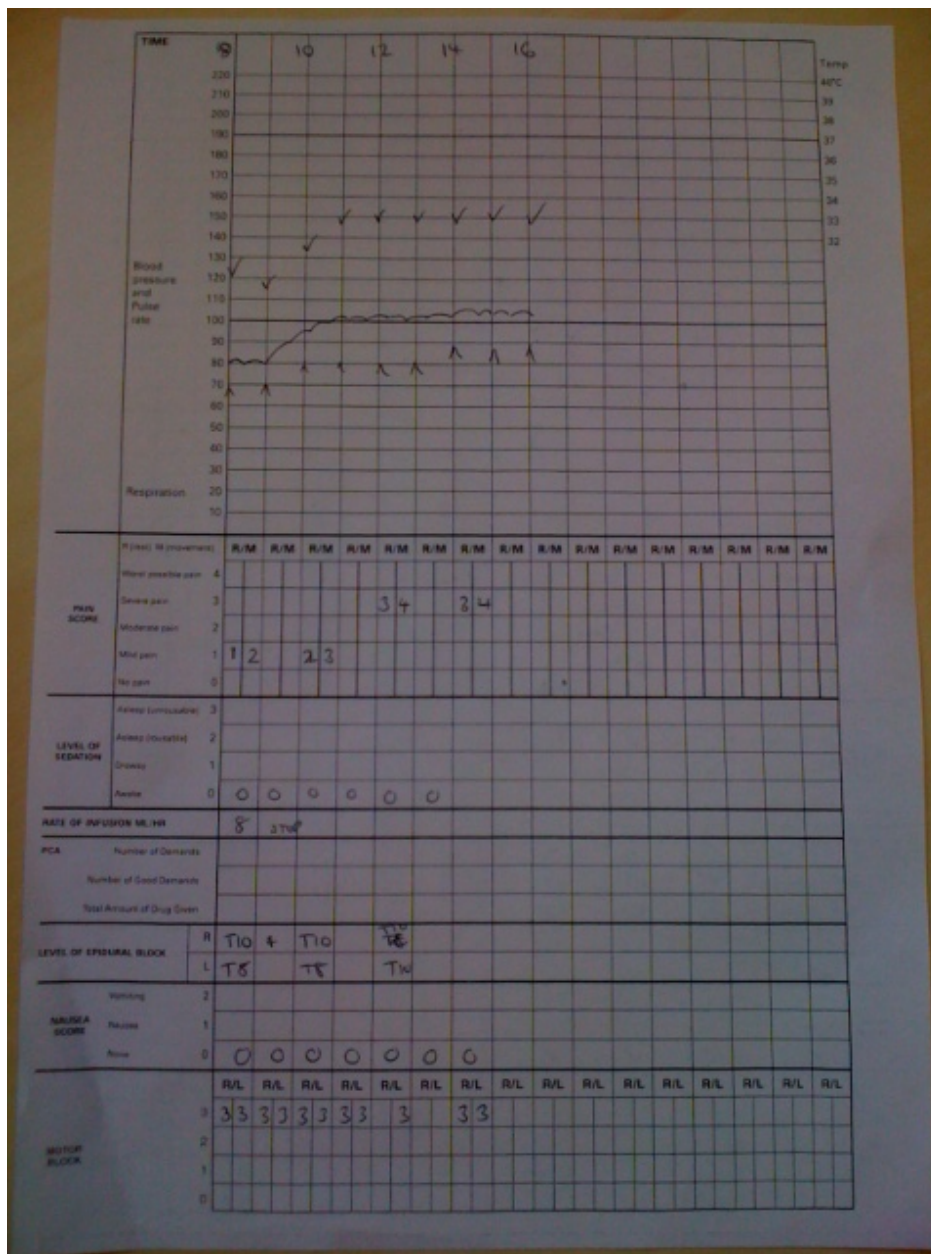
TIME 8 10 12 14 16

Temp
40°C
39
38
37
36
35
34
33
32

220
210
200
190
180
170
160
150
140
130
120
110
100
90
80
70
60
50
40
30
20
10

Blood pressure and Pulse rate

Respiration

R (rest) M (movement) R/M R/M R/M R/M R/M R/M R/M R/M R/M R/M R/M R/M R/M R/M R/M R/M

PAIN SCORE
Worst possible pain 4
Severe pain 3
Moderate pain 2
Mild pain 1
No pain 0

1 2 2 3 3 4 3 4

LEVEL OF SEDATION
Asleep (unrousable) 3
Asleep (rousable) 2
Drowsy 1
Awake 0

0 0 0 0 0 0

RATE OF INFUSION ML/HR 8 STOP

PCA Number of Demands
Number of Good Demands
Total Amount of Drug Given

LEVEL OF EPIDURAL BLOCK
R T10 4 T10 T10
L T8 T8 T10

NAUSEA SCORE
Vomiting 2
Nausea 1
None 0

0 0 0 0 0 0 0

R/L R/L R/L R/L R/L R/L R/L R/L R/L R/L R/L R/L R/L R/L R/L R/L

MOTOR BLOCK
3 3 3 3 3 3 3 3 3 3 3 3
2
1
0